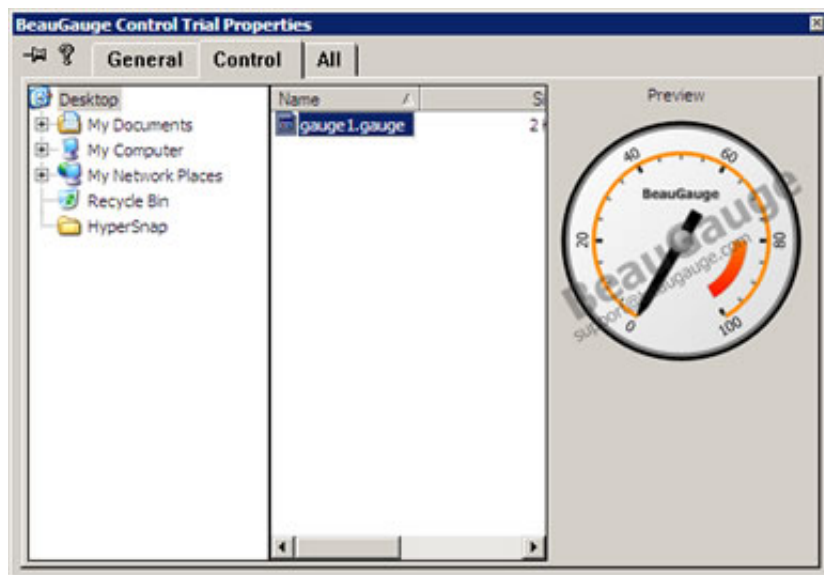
BeauGauge Control Trial Properties

General | Control | All

Desktop
My Documents
My Computer
My Network Places
Recycle Bin
HyperSnap

| Name | S |
|---|---|
| gauge1.gauge | 2 |

Preview

40
60
20
80
0
100
BeauGauge
BeauGauge
support@beaugauge.com